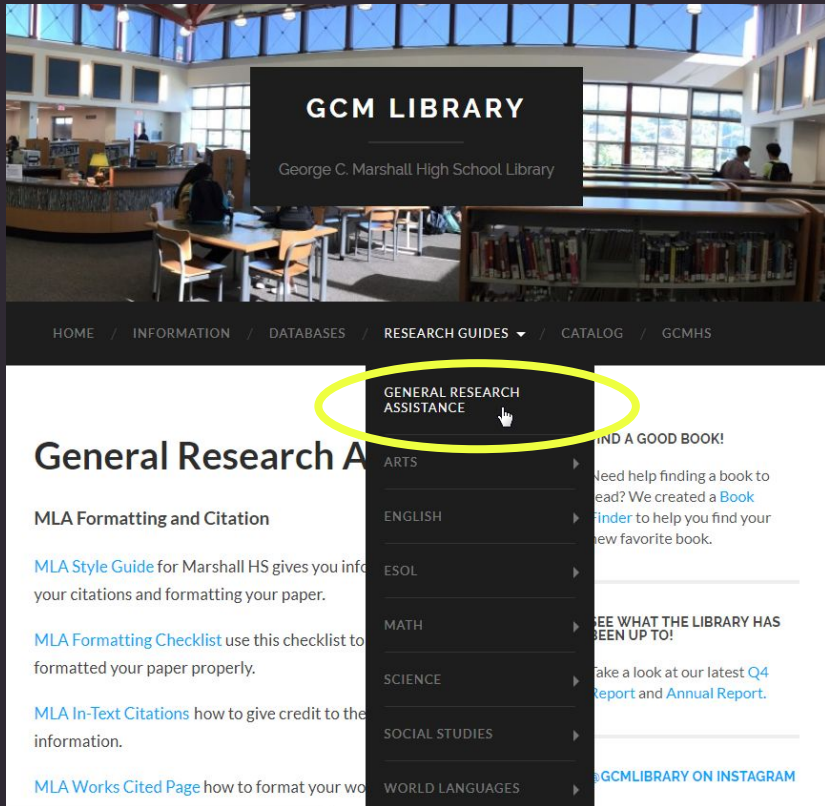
GCM LIBRARY

George C. Marshall High School Library

HOME / INFORMATION / DATABASES / RESEARCH GUIDES / CATALOG / GCMHS

GENERAL RESEARCH ASSISTANCE

ARTS

ENGLISH

ESOL

MATH

SCIENCE

SOCIAL STUDIES

WORLD LANGUAGES

General Research A

MLA Formatting and Citation

MLA Style Guide for Marshall HS gives you info your citations and formatting your paper.

MLA Formatting Checklist use this checklist to formatted your paper properly.

MLA In-Text Citations how to give credit to the information.

MLA Works Cited Page how to format your wo

IND A GOOD BOOK!

Need help finding a book to ead? We created a Book Finder to help you find your new favorite book.

SEE WHAT THE LIBRARY HAS BEEN UP TO!

Take a look at our latest Q4 Report and Annual Report.

@GCMLIBRARY ON INSTAGRAM